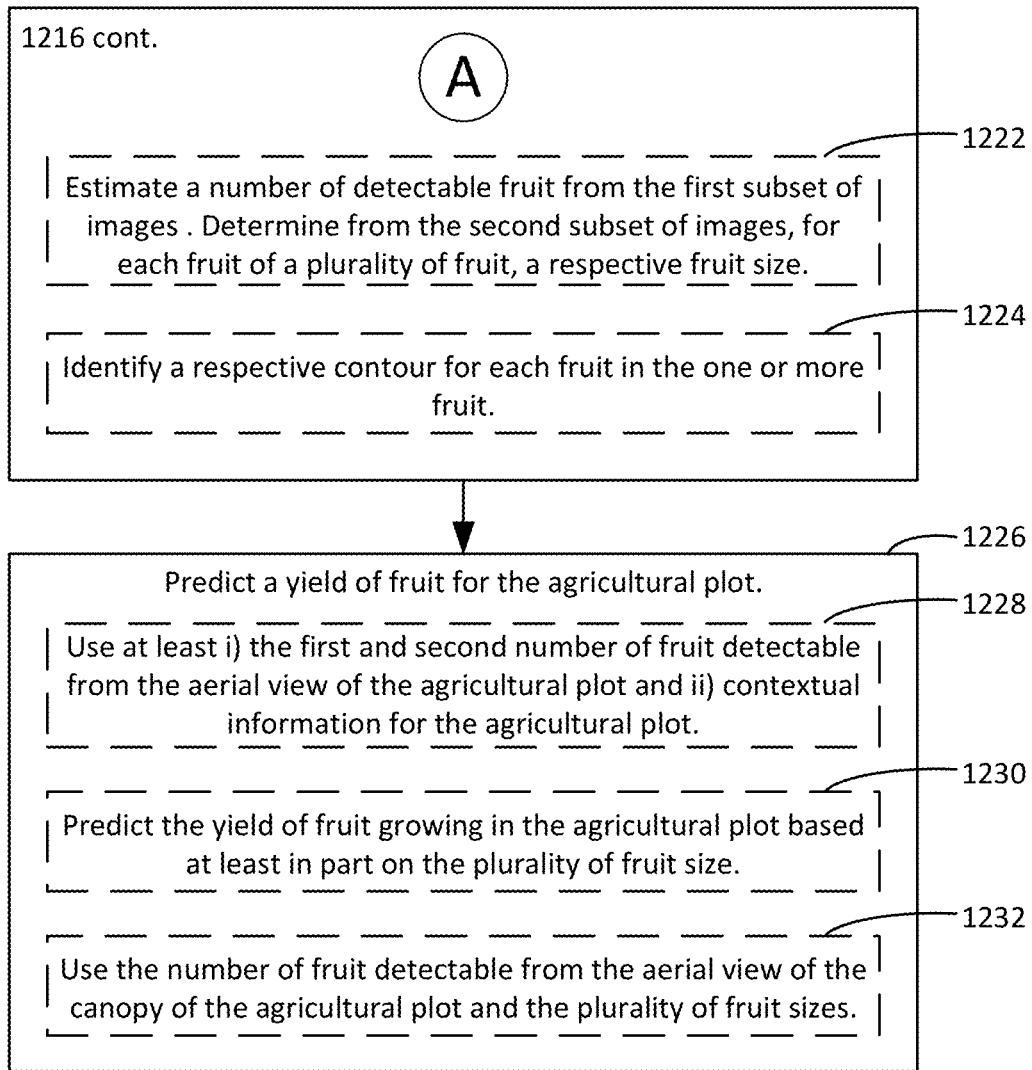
1216 cont.

A

1222

Estimate a number of detectable fruit from the first subset of images . Determine from the second subset of images, for each fruit of a plurality of fruit, a respective fruit size.

1224

Identify a respective contour for each fruit in the one or more fruit.

1226

Predict a yield of fruit for the agricultural plot.

1228

Use at least i) the first and second number of fruit detectable from the aerial view of the agricultural plot and ii) contextual information for the agricultural plot.

1230

Predict the yield of fruit growing in the agricultural plot based at least in part on the plurality of fruit size.

1232

Use the number of fruit detectable from the aerial view of the canopy of the agricultural plot and the plurality of fruit sizes.